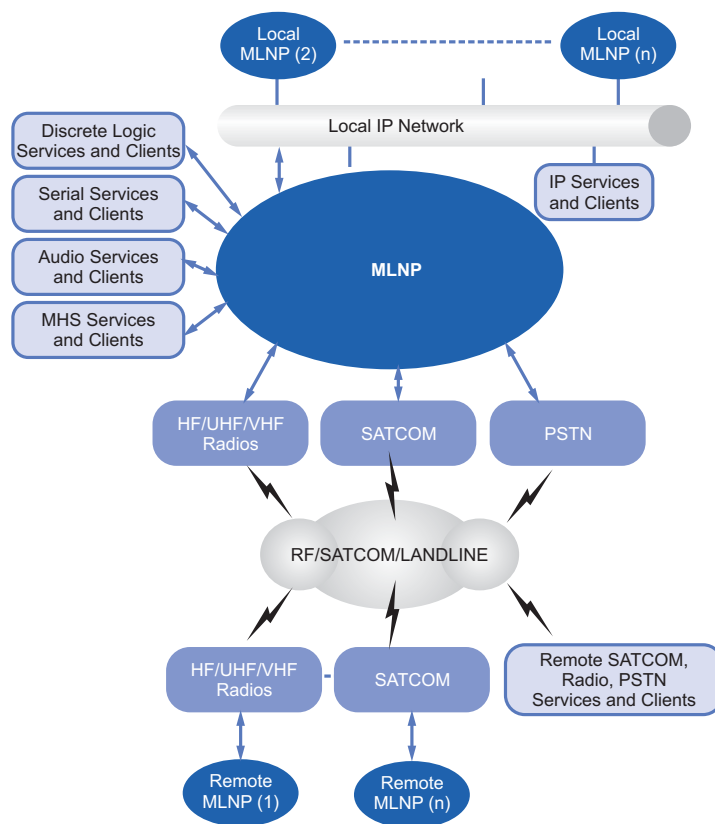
Local MLNP (2)

Local MLNP (n)

Local IP Network

Discrete Logic Services and Clients

Serial Services and Clients

Audio Services and Clients

MHS Services and Clients

IP Services and Clients

MLNP

HF/UHF/VHF Radios

SATCOM

PSTN

RF/SATCOM/LANDLINE

HF/UHF/VHF Radios

SATCOM

Remote SATCOM, Radio, PSTN Services and Clients

Remote MLNP (1)

Remote MLNP (n)